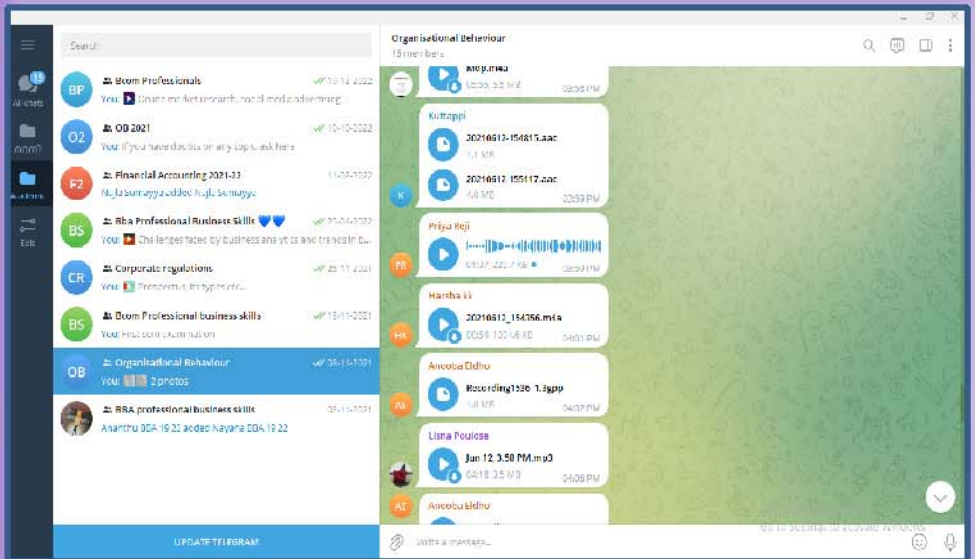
Search

15
All chats

ooo?

Folders

Edit

BP Bcom Professionals 13-12-2022
You: Online market research, social media advertising

O2 OB 2021 10-10-2022
You: If you have doubts on any topic ask here

F2 Financial Accounting 2021-22 11-10-2022
Najla Sumayya added Najla Sumayya

BS Bba Professional Business Skills 💙💙 20-04-2022
You: Challenges faced by business analysts and trends in b...

CR Corporate regulations 25-11-2021
You: Prospectus, its types etc...

BS Bcom Professional business skills 13-11-2021
You: Fest cum examination

OB Organisational Behaviour 09-11-2021
You: 2 photos

BBA professional business skills 09-11-2021
Ananthu BBA 19-22 added Nayana BBA 19-22

UPDATE TELEGRAM

Organisational Behaviour
15 members

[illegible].m4a
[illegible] 03:58 PM

Kuttappi
20210612-154815.aac
1.1 MB
20210612-155117.aac
4.6 MB 03:59 PM

Priya Reji
01:07, 227 KB 03:59 PM

Harsha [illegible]
20210612_154356.m4a
00:54, 100.6 KB 04:01 PM

Ancoba Eldho
Recording1536-1.3gpp
1.6 MB 04:02 PM

Lisna Poulose
Jun 12, 3.50 PM.mp3
04:18, 3.5 MB 04:06 PM

Ancoba Eldho

Go to Settings to activate Windows

Write a message...